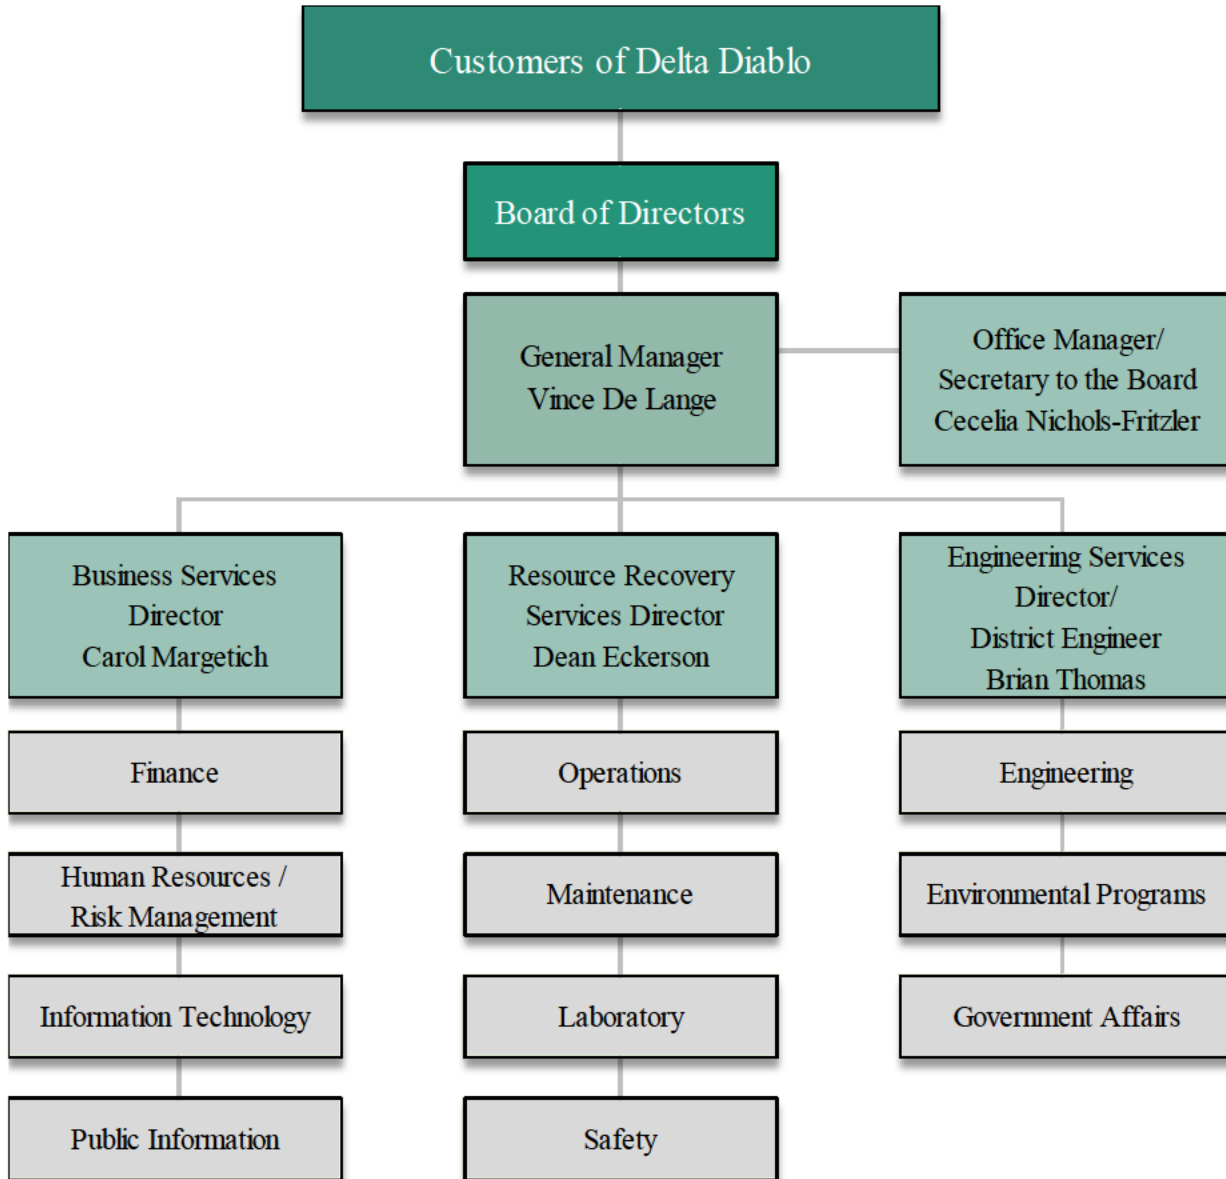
Customers of Delta Diablo

Board of Directors

General Manager
Vince De Lange

Office Manager/
Secretary to the Board
Cecelia Nichols-Fritzler

Business Services
Director
Carol Margetich

Finance

Human Resources /
Risk Management

Information Technology

Public Information

Resource Recovery
Services Director
Dean Eckerson

Operations

Maintenance

Laboratory

Safety

Engineering Services
Director/
District Engineer
Brian Thomas

Engineering

Environmental Programs

Government Affairs